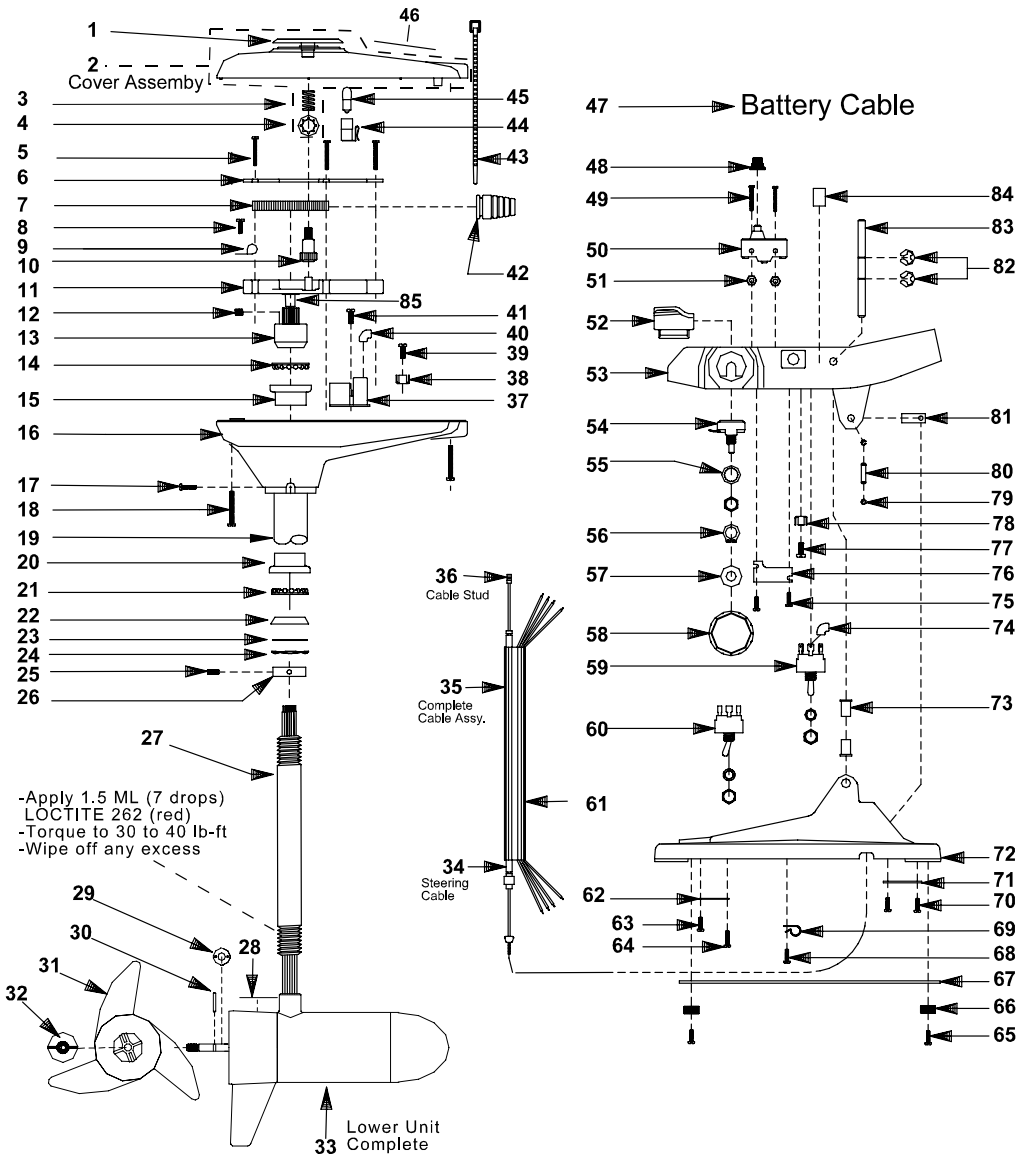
1
2 Cover Assemby
46
3
45
4
44
5
43
6
7
8
9
42
10
11
85
12
41
13
40
39
14
38
15
37
16
17
18
19
20
21
22
23
24
25
26
27
-Apply 1.5 ML (7 drops) LOCTITE 262 (red)
-Torque to 30 to 40 lb-ft
-Wipe off any excess
29
30
28
31
32
33 Lower Unit Complete

47 Battery Cable
48
49
84
83
50
82
51
52
53
54
81
55
80
79
56
78
77
36 Cable Stud
57
76
75
58
74
59
35 Complete Cable Assy.
73
60
61
72
34 Steering Cable
71
62
70
63
69
64
68
67
66
65